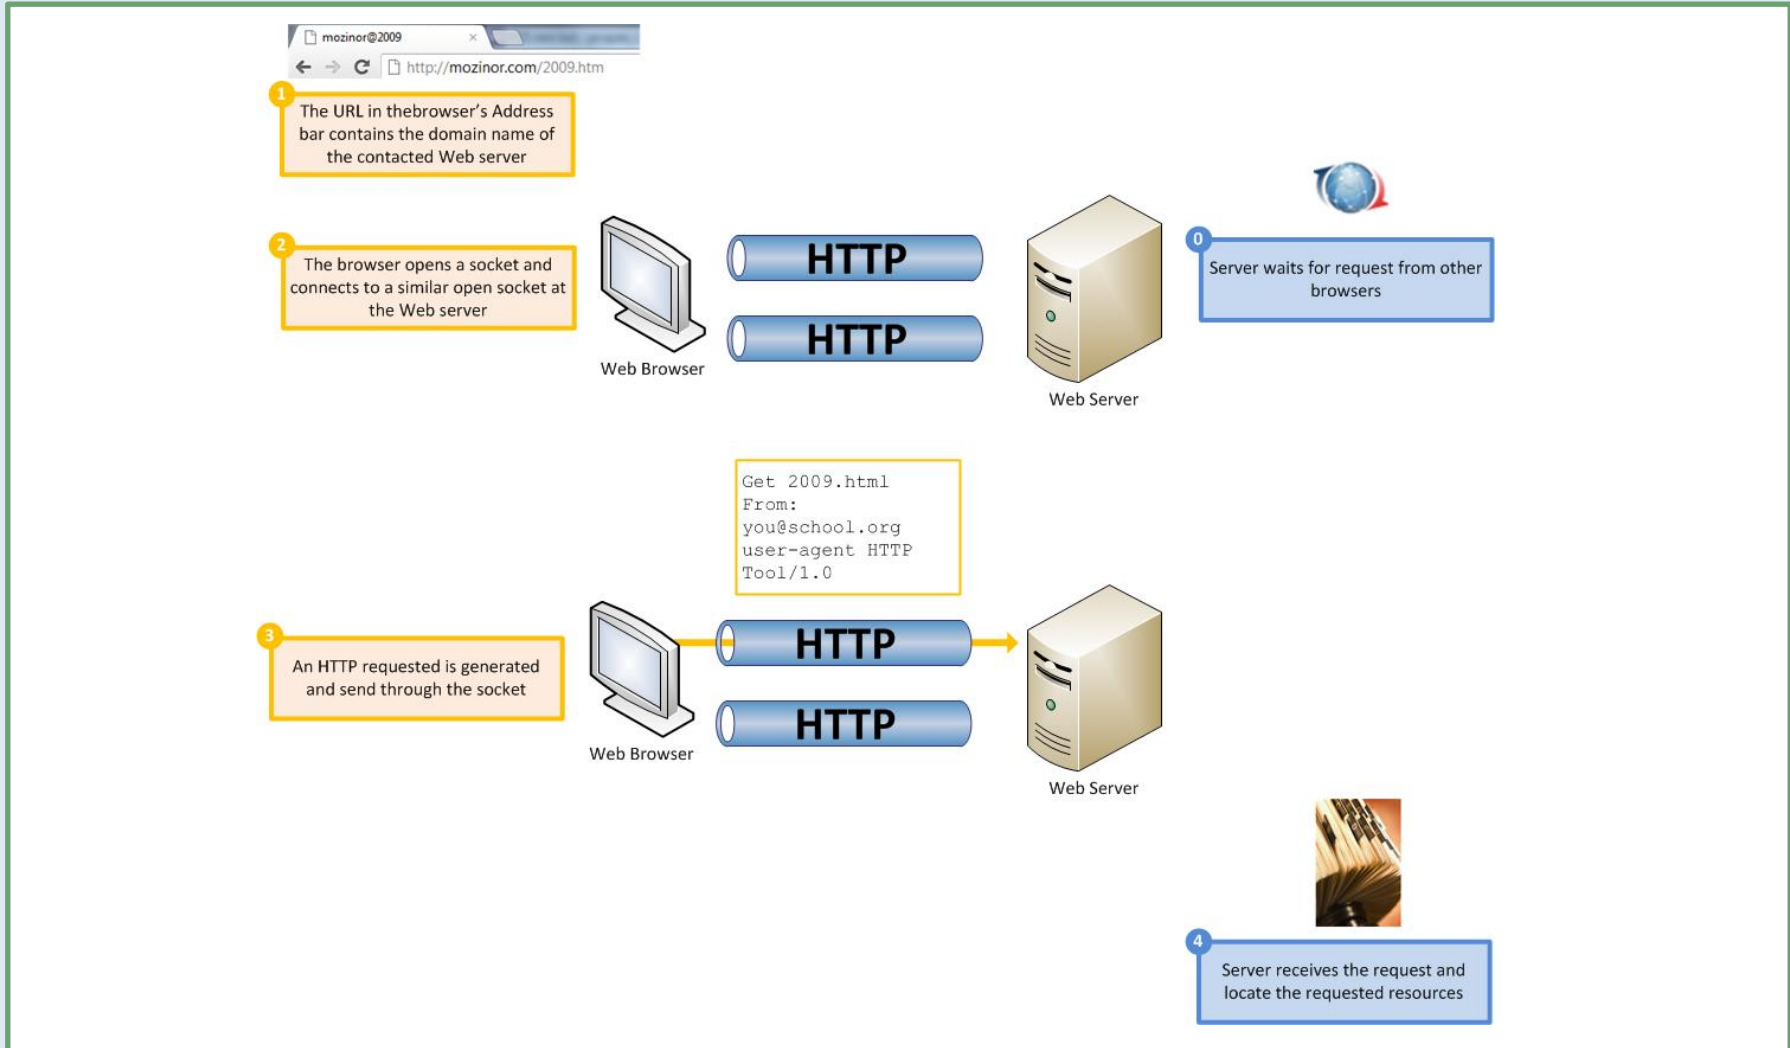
mozinor@2009 ×

http://mozinor.com/2009.htm

1 The URL in thebrowser's Address bar contains the domain name of the contacted Web server

2 The browser opens a socket and connects to a similar open socket at the Web server

Web Browser

HTTP

HTTP

Web Server

0 Server waits for request from other browsers

Get 2009.html
From:
you@school.org
user-agent HTTP
Tool/1.0

3 An HTTP requested is generated and send through the socket

Web Browser

HTTP

HTTP

Web Server

4 Server receives the request and locate the requested resources